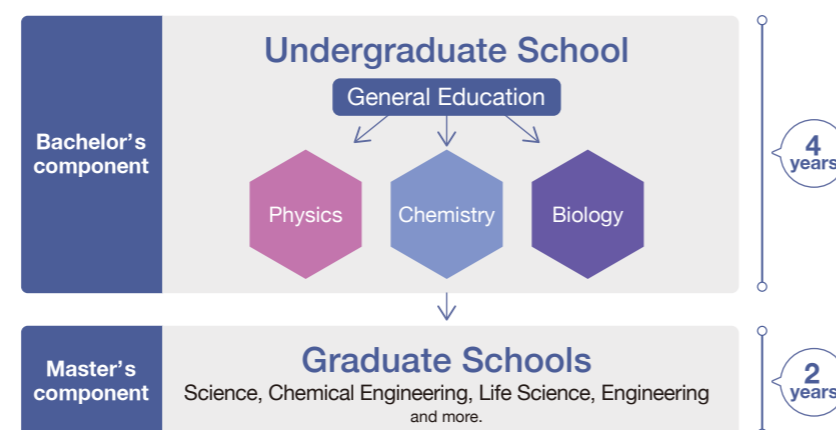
Bachelor's component

Undergraduate School

General Education

Physics

Chemistry

Biology

4 years

Master's component

Graduate Schools

Science, Chemical Engineering, Life Science, Engineering and more.

2 years